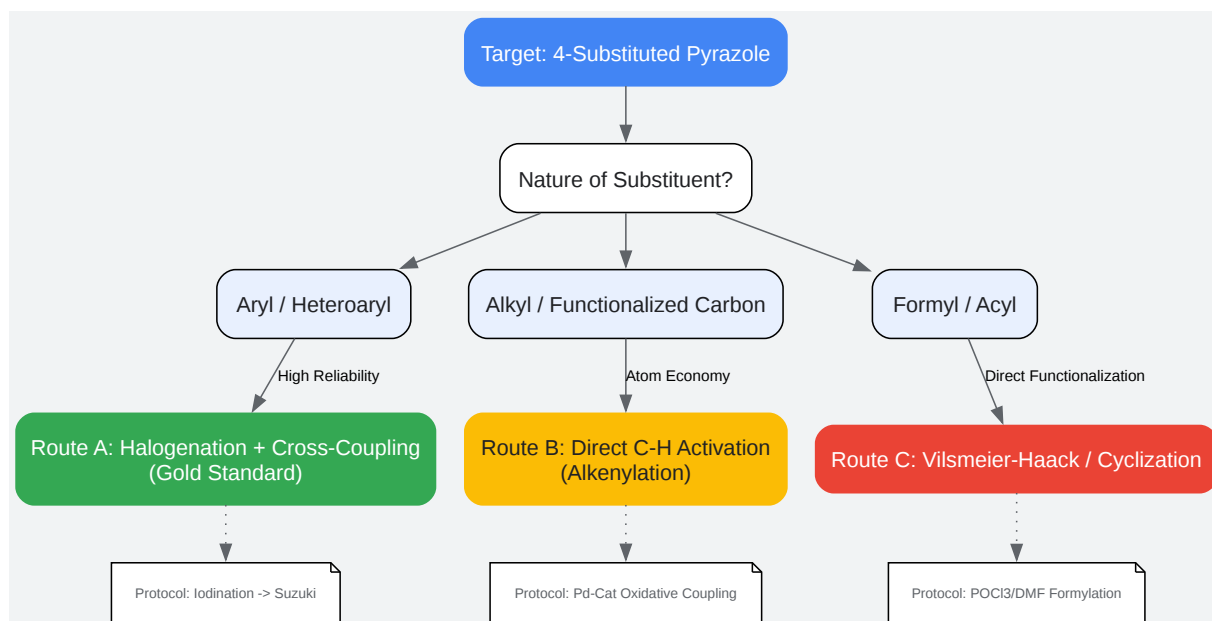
Target: 4-Substituted Pyrazole

Nature of Substituent?

Aryl / Heteroaryl

Alkyl / Functionalized Carbon

Formyl / Acyl

High Reliability

Atom Economy

Direct Functionalization

Route A: Halogenation + Cross-Coupling (Gold Standard)

Route B: Direct C-H Activation (Alkenylation)

Route C: Vilsmeier-Haack / Cyclization

Protocol: Iodination -> Suzuki

Protocol: Pd-Cat Oxidative Coupling

Protocol: POCl3/DMF Formylation